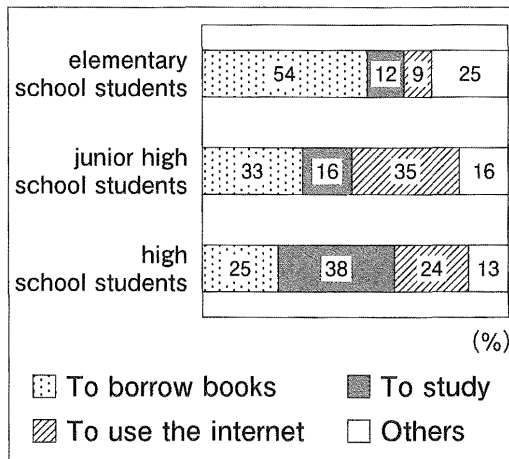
| | To borrow books | To study | To use the internet | Others |
|---|---|---|---|---|
| elementary school students | 54 | 12 | 9 | 25 |
| junior high school students | 33 | 16 | 35 | 16 |
| high school students | 25 | 38 | 24 | 13 |

(%)

To borrow books
To study
To use the internet
Others